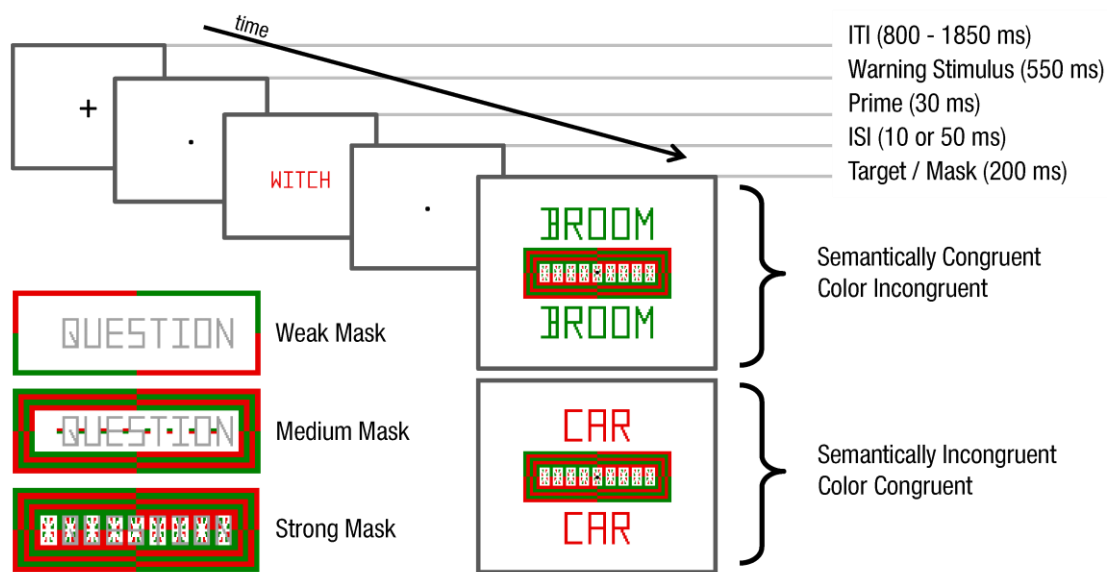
time

ITI (800 - 1850 ms)
Warning Stimulus (550 ms)
Prime (30 ms)
ISI (10 or 50 ms)
Target / Mask (200 ms)

+

WITCH

BROOM
BROOM

Semantically Congruent
Color Incongruent

QUESTION
Weak Mask

QUESTION
Medium Mask

Strong Mask

CAR
CAR

Semantically Incongruent
Color Congruent